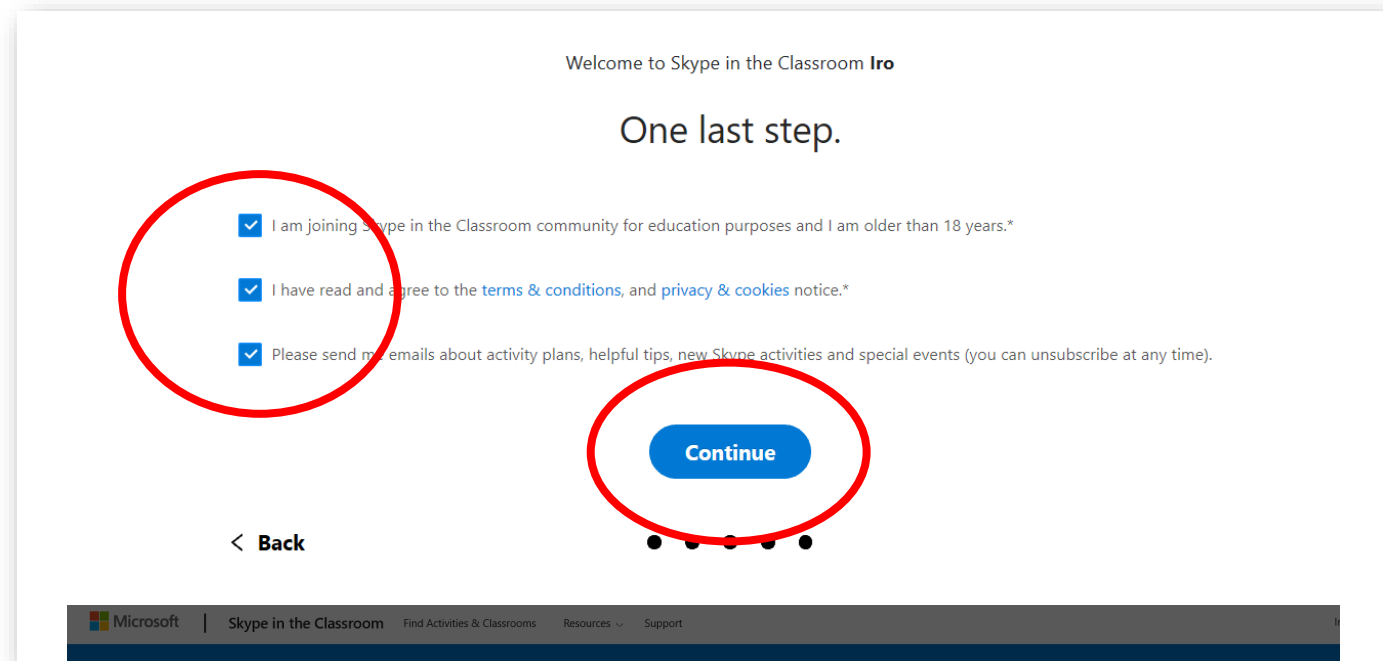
Welcome to Skype in the Classroom **Iro**

One last step.

I am joining Skype in the Classroom community for education purposes and I am older than 18 years.*

I have read and agree to the terms & conditions, and privacy & cookies notice.*

Please send me emails about activity plans, helpful tips, new Skype activities and special events (you can unsubscribe at any time).

Continue

< Back

Microsoft | Skype in the Classroom Find Activities & Classrooms Resources Support